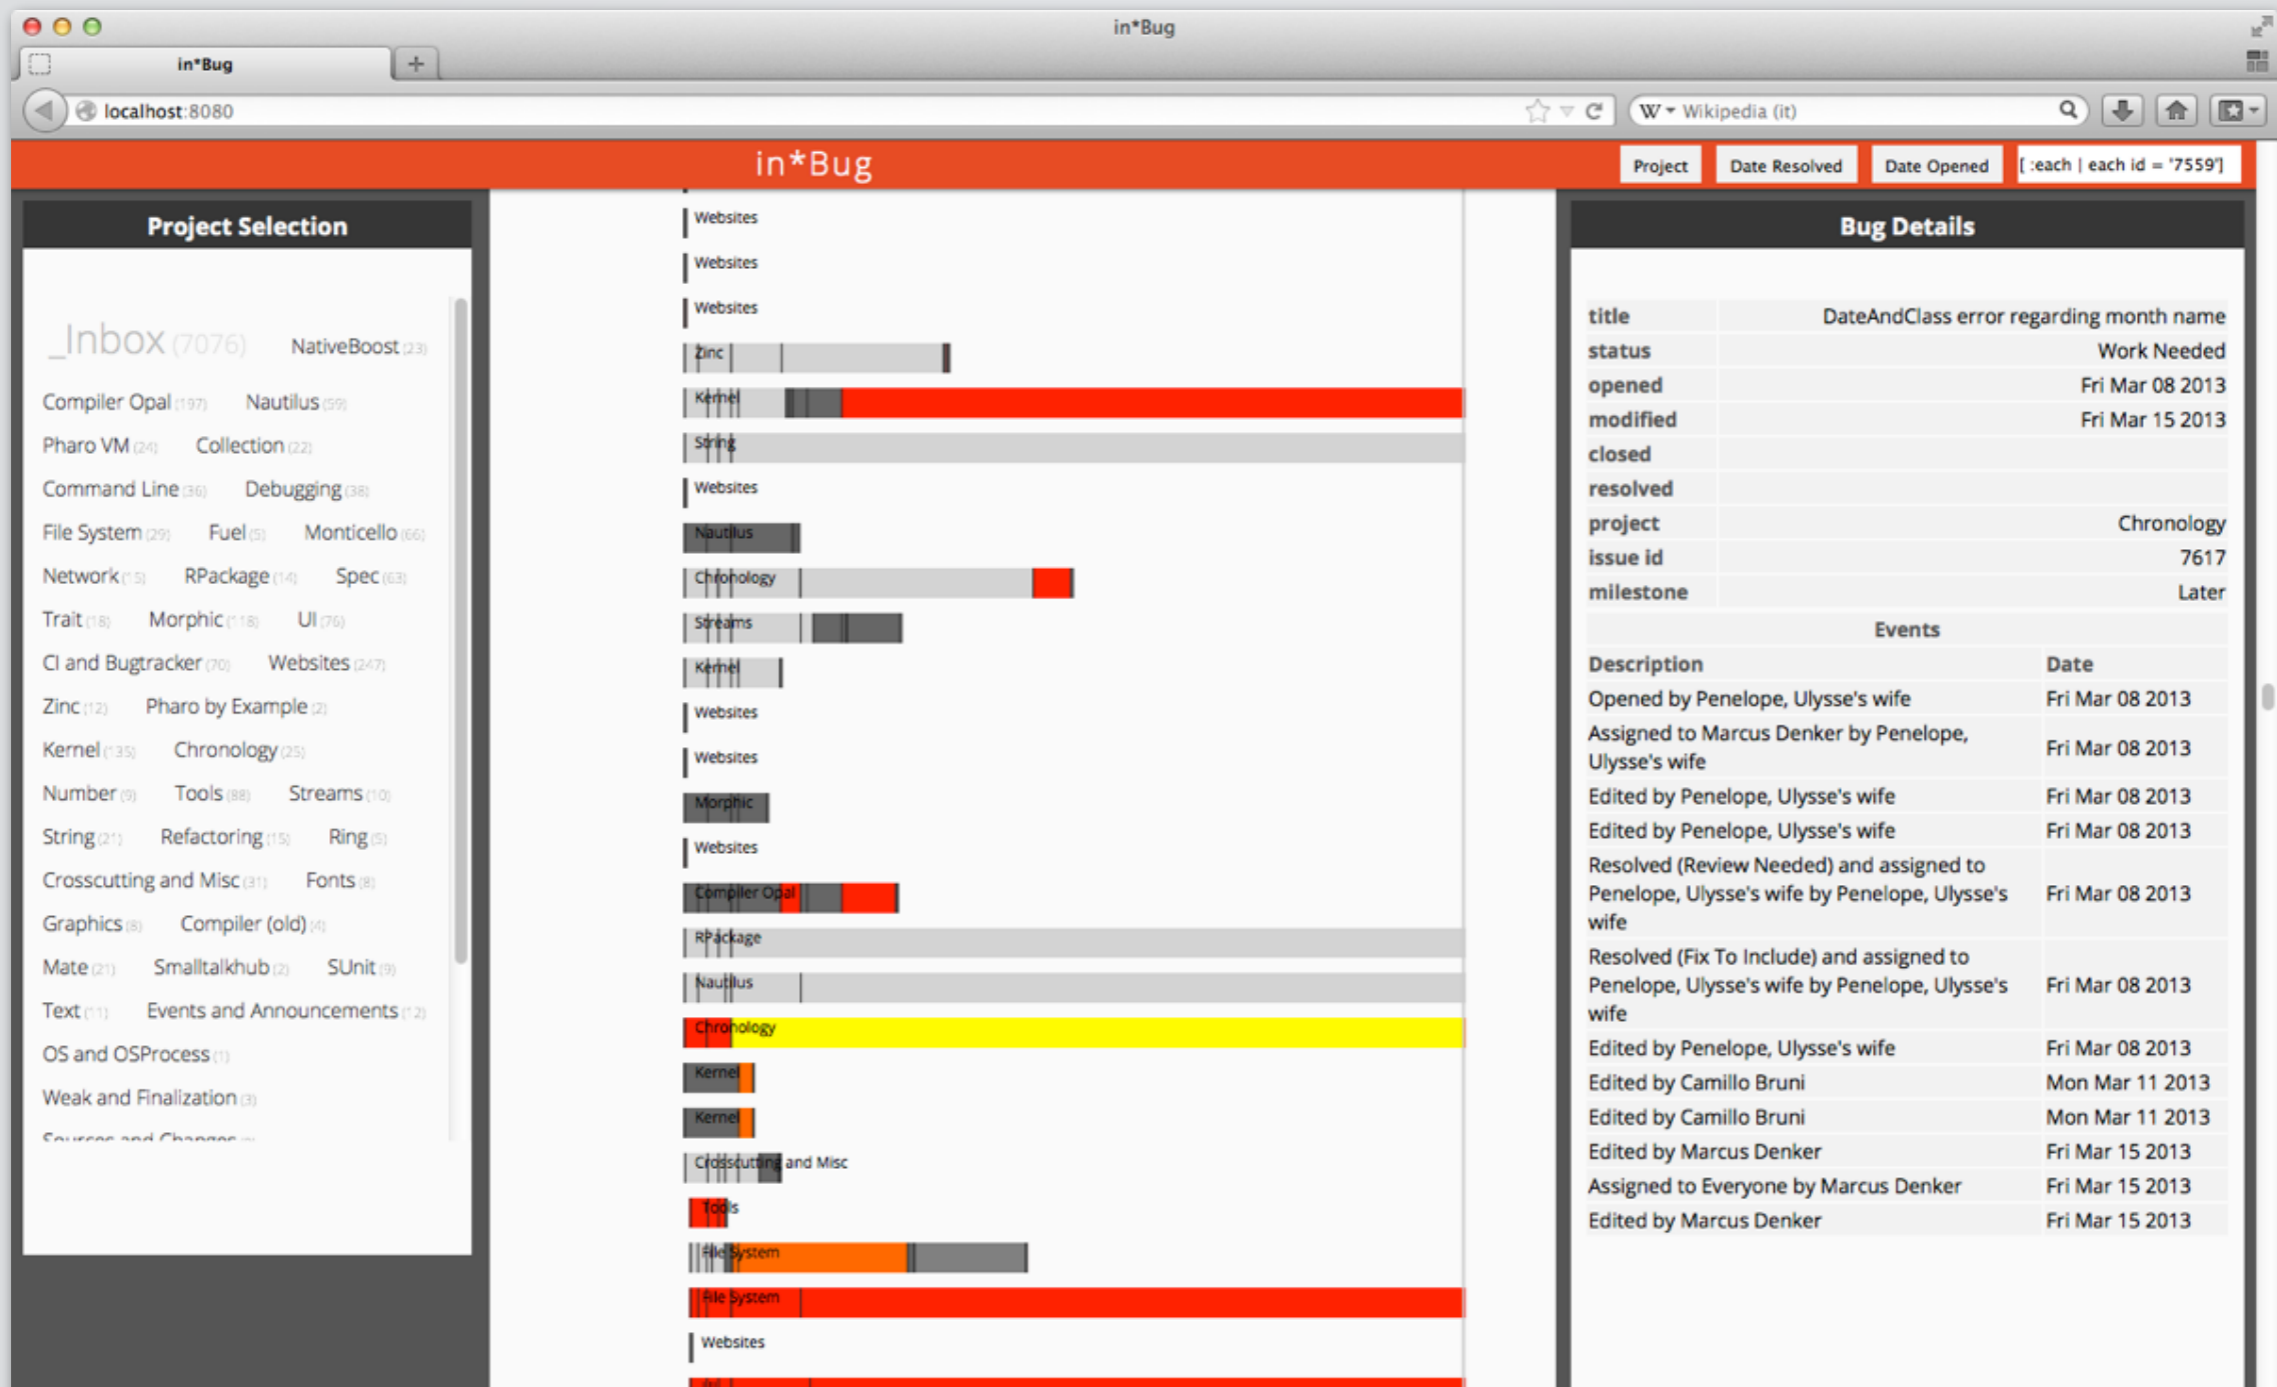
in*Bug

in*Bug

localhost:8080

W ▾ Wikipedia (it)

in*Bug

Project | Date Resolved | Date Opened | [ :each | each id = '7559']

Project Selection

_Inbox (7076) NativeBoost (23)
Compiler Opal (197) Nautilus (59)
Pharo VM (24) Collection (22)
Command Line (36) Debugging (38)
File System (29) Fuel (5) Monticello (66)
Network (15) RPackage (14) Spec (63)
Trait (18) Morphic (18) UI (76)
CI and Bugtracker (70) Websites (247)
Zinc (12) Pharo by Example (2)
Kernel (135) Chronology (25)
Number (9) Tools (88) Streams (10)
String (21) Refactoring (15) Ring (5)
Crosscutting and Misc (31) Fonts (8)
Graphics (8) Compiler (old) (4)
Mate (21) Smalltalkhub (2) SUnit (9)
Text (11) Events and Announcements (12)
OS and OSProcess (1)
Weak and Finalization (3)
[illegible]

Websites
Websites
Websites
Zinc
Kernel
String
Websites
Nautilus
Chronology
Streams
Kernel
Websites
Websites
Morphic
Websites
Compiler Opal
RPackage
Nautilus
Chronology
Kernel
Kernel
Crosscutting and Misc
Tools
File System
File System
Websites

Bug Details

| | |
|---|---|
| title | DateAndClass error regarding month name |
| status | Work Needed |
| opened | Fri Mar 08 2013 |
| modified | Fri Mar 15 2013 |
| closed | |
| resolved | |
| project | Chronology |
| issue id | 7617 |
| milestone | Later |

Events

| Description | Date |
|---|---|
| Opened by Penelope, Ulysse's wife | Fri Mar 08 2013 |
| Assigned to Marcus Denker by Penelope, Ulysse's wife | Fri Mar 08 2013 |
| Edited by Penelope, Ulysse's wife | Fri Mar 08 2013 |
| Edited by Penelope, Ulysse's wife | Fri Mar 08 2013 |
| Resolved (Review Needed) and assigned to Penelope, Ulysse's wife by Penelope, Ulysse's wife | Fri Mar 08 2013 |
| Resolved (Fix To Include) and assigned to Penelope, Ulysse's wife by Penelope, Ulysse's wife | Fri Mar 08 2013 |
| Edited by Penelope, Ulysse's wife | Fri Mar 08 2013 |
| Edited by Camillo Bruni | Mon Mar 11 2013 |
| Edited by Camillo Bruni | Mon Mar 11 2013 |
| Edited by Marcus Denker | Fri Mar 15 2013 |
| Assigned to Everyone by Marcus Denker | Fri Mar 15 2013 |
| Edited by Marcus Denker | Fri Mar 15 2013 |